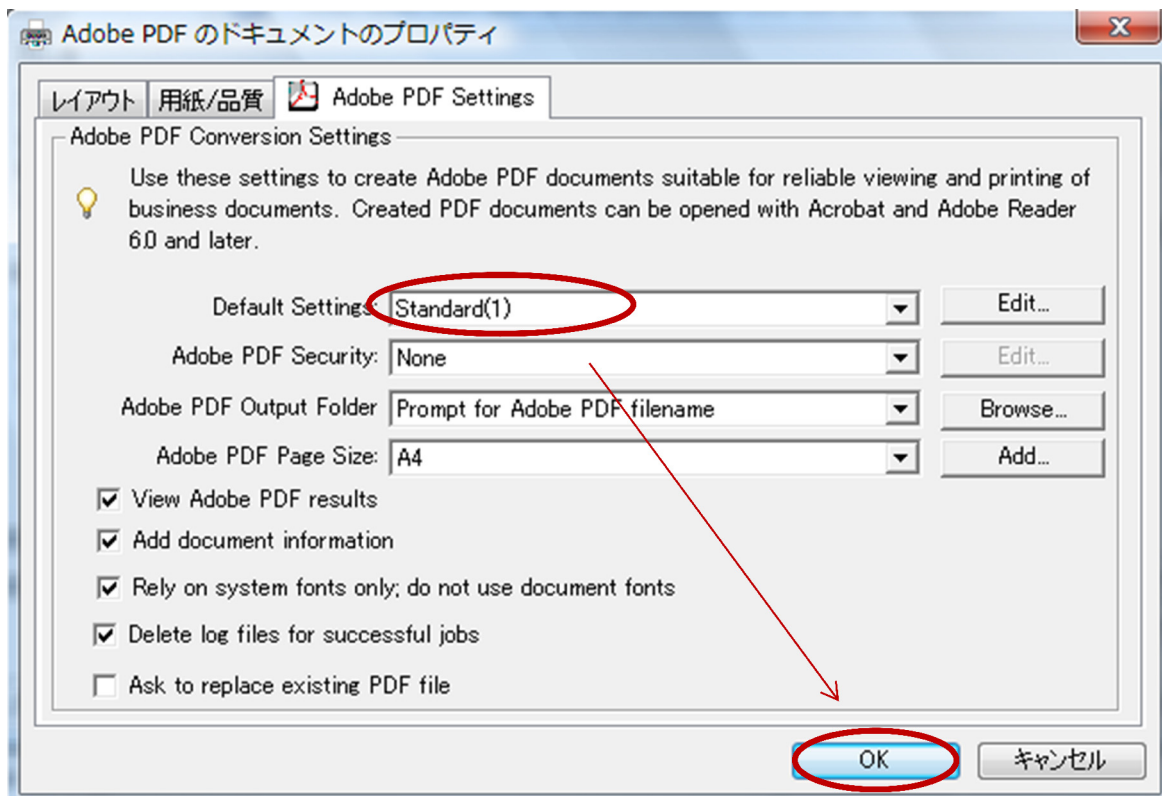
Adobe PDF のドキュメントのプロパティ

レイアウト　用紙/品質　Adobe PDF Settings

Adobe PDF Conversion Settings

Use these settings to create Adobe PDF documents suitable for reliable viewing and printing of business documents. Created PDF documents can be opened with Acrobat and Adobe Reader 6.0 and later.

Default Settings: Standard(1) Edit...

Adobe PDF Security: None Edit...

Adobe PDF Output Folder Prompt for Adobe PDF filename Browse...

Adobe PDF Page Size: A4 Add...

View Adobe PDF results

Add document information

Rely on system fonts only; do not use document fonts

Delete log files for successful jobs

Ask to replace existing PDF file

OK　キャンセル